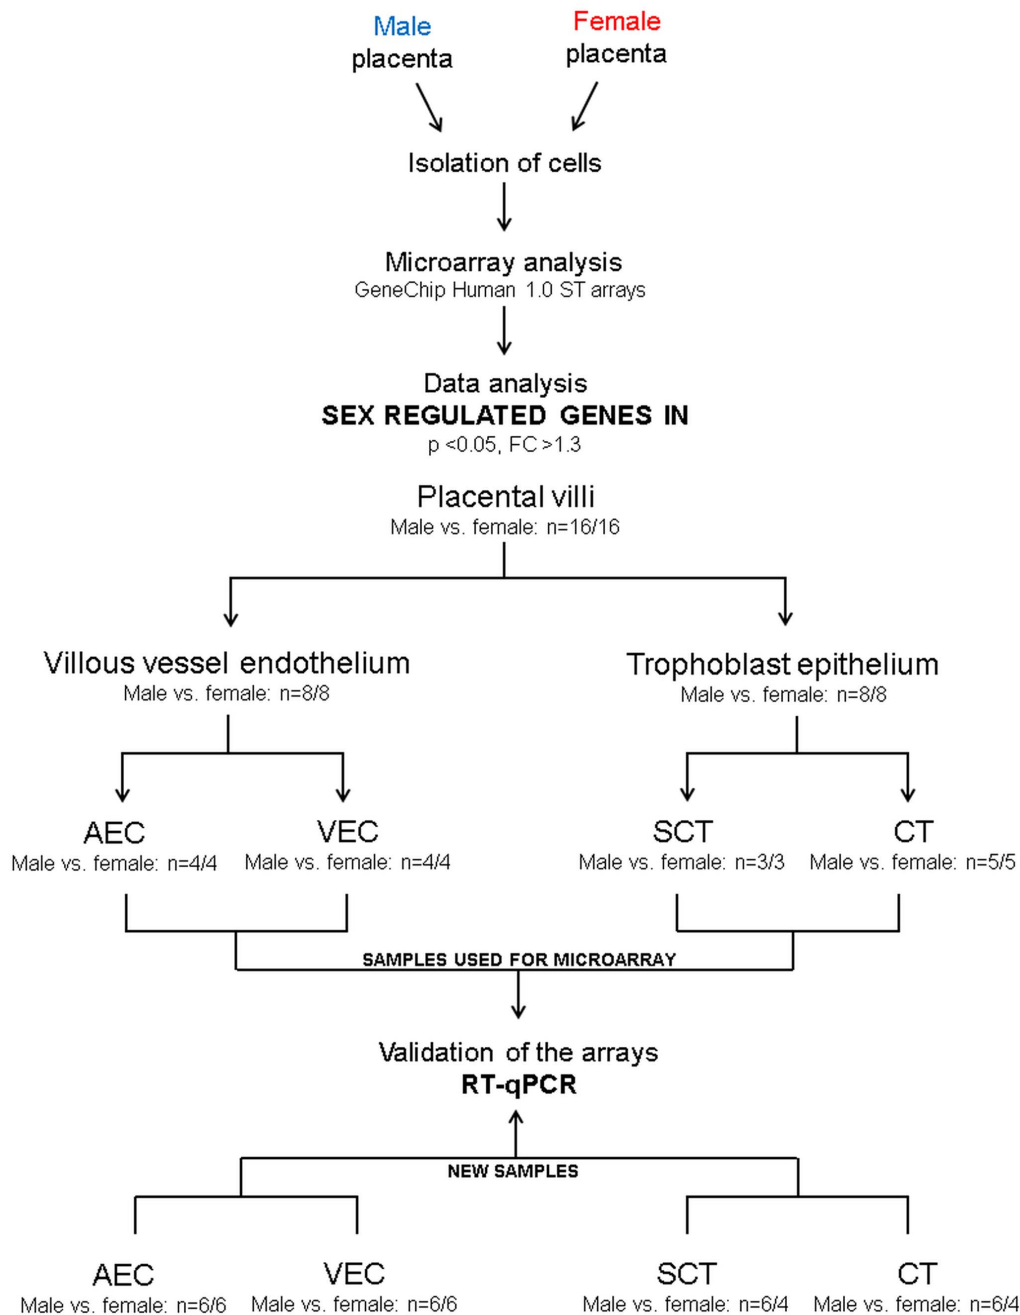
Male placenta

Female placenta

Isolation of cells

Microarray analysis
GeneChip Human 1.0 ST arrays

Data analysis
**SEX REGULATED GENES IN**
p <0.05, FC >1.3

Placental villi
Male vs. female: n=16/16

Villous vessel endothelium
Male vs. female: n=8/8

Trophoblast epithelium
Male vs. female: n=8/8

AEC
Male vs. female: n=4/4

VEC
Male vs. female: n=4/4

SCT
Male vs. female: n=3/3

CT
Male vs. female: n=5/5

SAMPLES USED FOR MICROARRAY

Validation of the arrays
**RT-qPCR**

NEW SAMPLES

AEC
Male vs. female: n=6/6

VEC
Male vs. female: n=6/6

SCT
Male vs. female: n=6/4

CT
Male vs. female: n=6/4